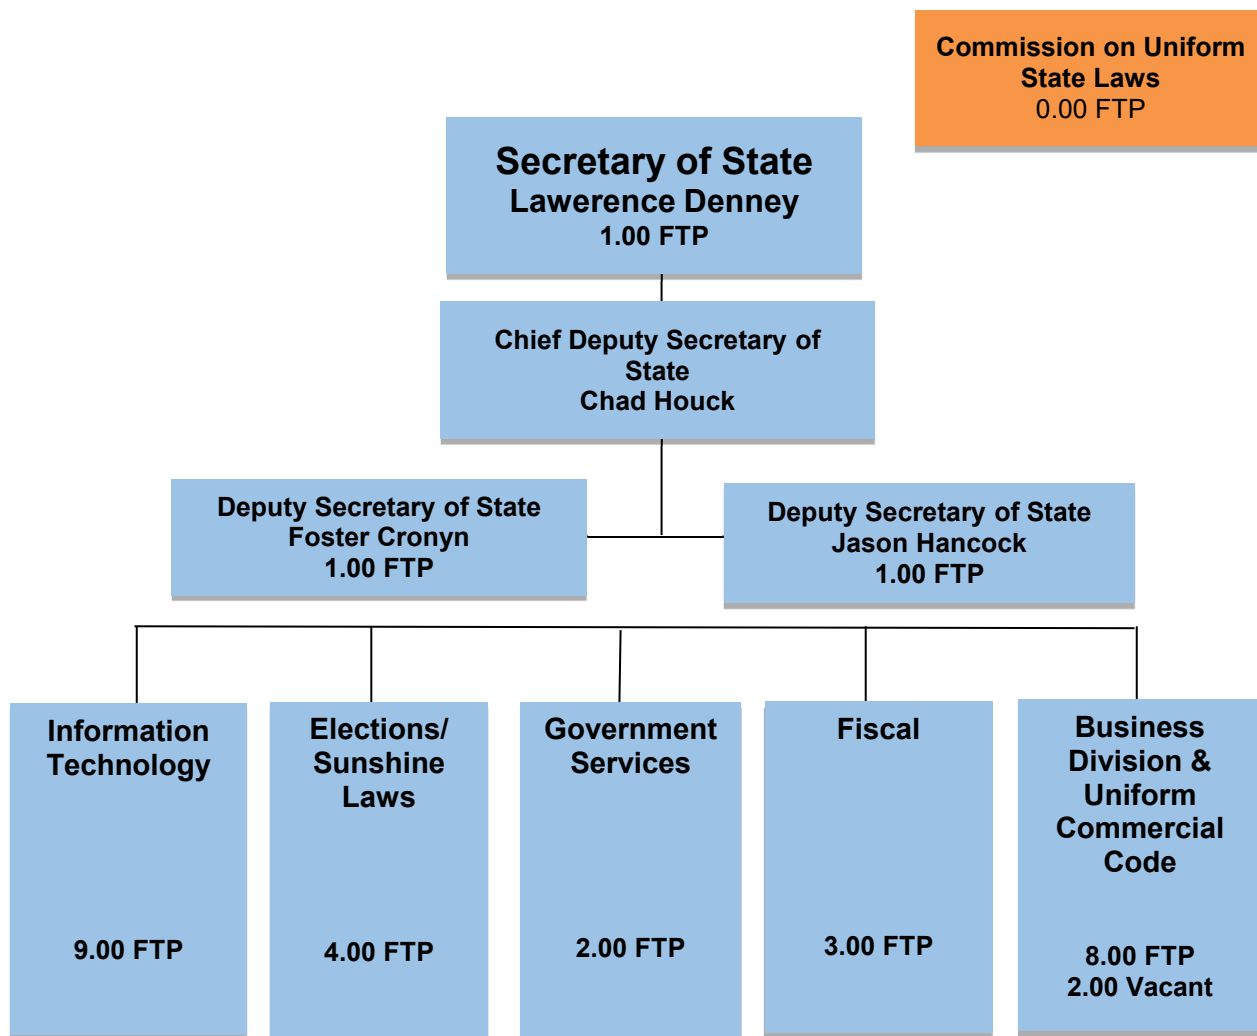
Commission on Uniform State Laws
0.00 FTP

Secretary of State
Lawerence Denney
1.00 FTP

Chief Deputy Secretary of State
Chad Houck

Deputy Secretary of State
Foster Cronyn
1.00 FTP

Deputy Secretary of State
Jason Hancock
1.00 FTP

Information Technology
9.00 FTP

Elections/ Sunshine Laws
4.00 FTP

Government Services
2.00 FTP

Fiscal
3.00 FTP

Business Division & Uniform Commercial Code
8.00 FTP
2.00 Vacant